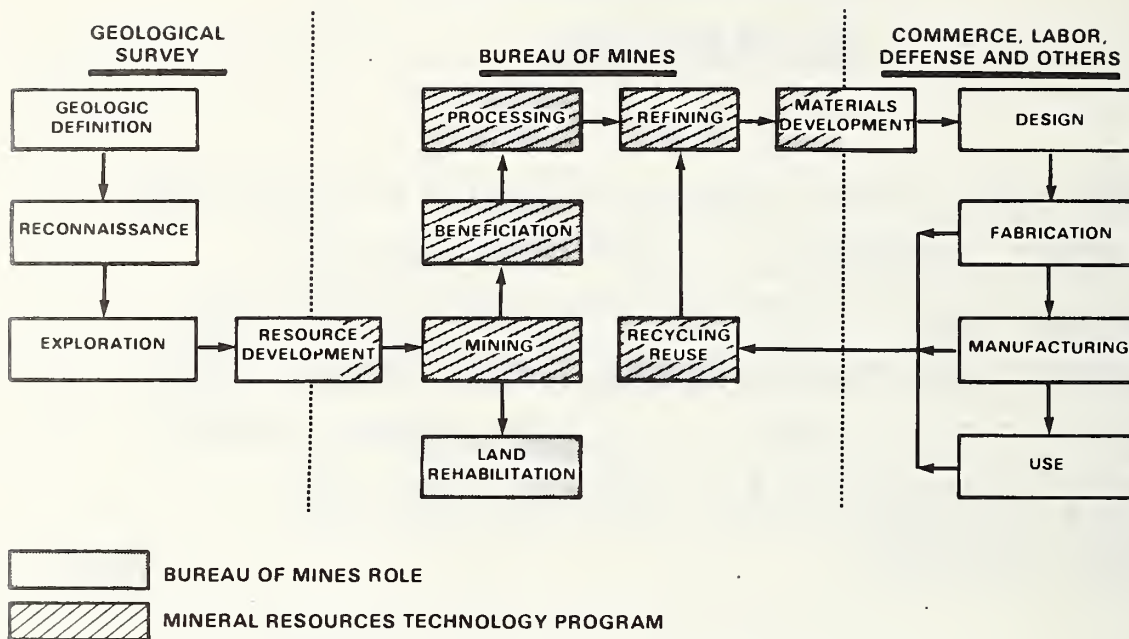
GEOLOGICAL SURVEY

BUREAU OF MINES

COMMERCE, LABOR, DEFENSE AND OTHERS

GEOLOGIC DEFINITION

RECONNAISSANCE

EXPLORATION

RESOURCE DEVELOPMENT

PROCESSING

REFINING

MATERIALS DEVELOPMENT

BENEFICIATION

MINING

RECYCLING REUSE

LAND REHABILITATION

DESIGN

FABRICATION

MANUFACTURING

USE

BUREAU OF MINES ROLE

MINERAL RESOURCES TECHNOLOGY PROGRAM